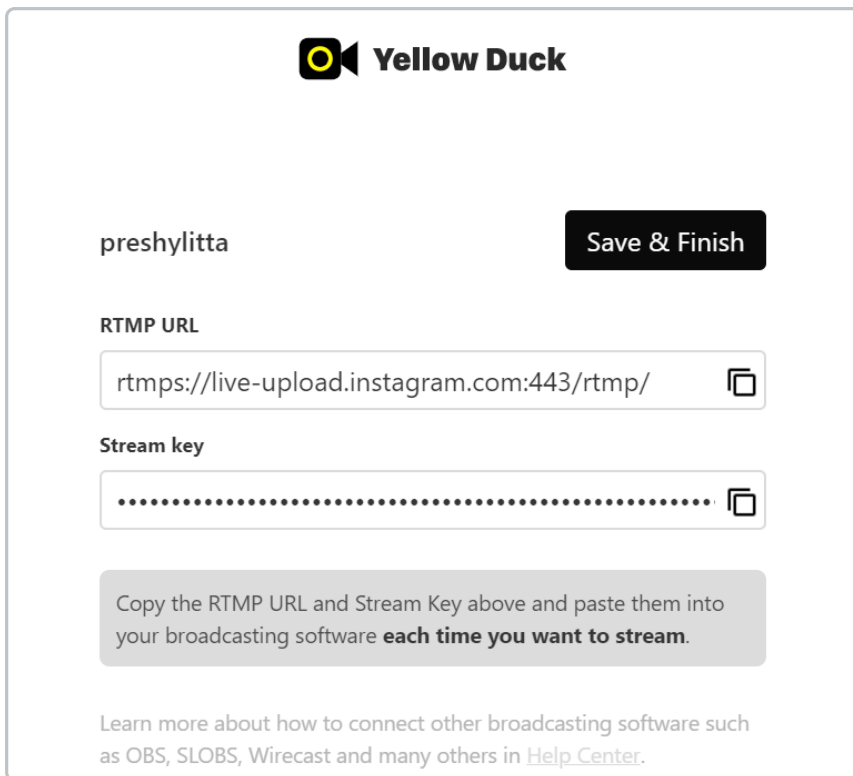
Yellow Duck

preshylitta

Save & Finish

RTMP URL

rtmps://live-upload.instagram.com:443/rtmp/

Stream key

••••••••••••••••••••••••••••••••••••••••••••••••••••••

Copy the RTMP URL and Stream Key above and paste them into your broadcasting software **each time you want to stream**.

Learn more about how to connect other broadcasting software such as OBS, SLOBS, Wirecast and many others in Help Center.